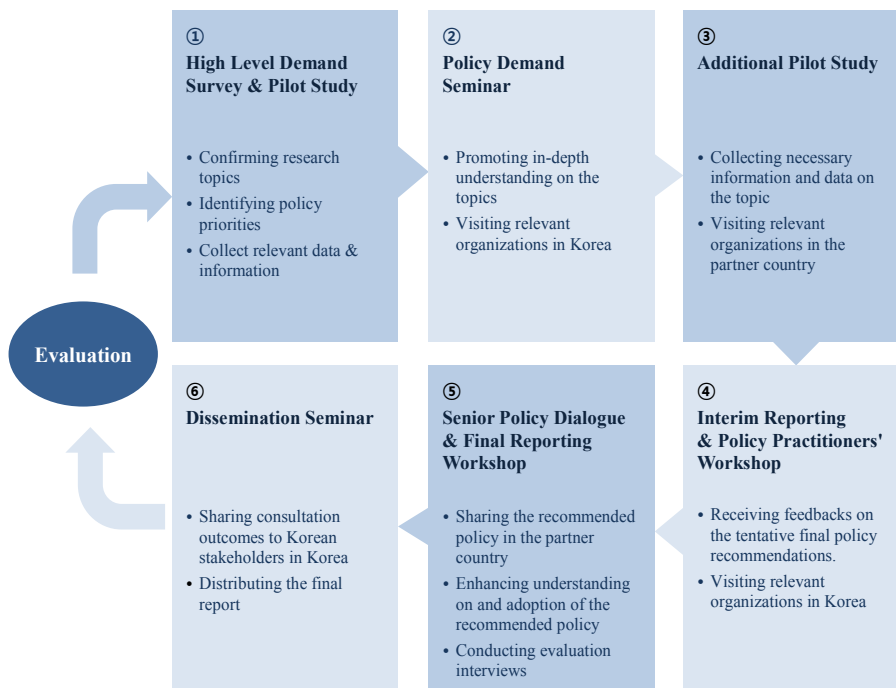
Evaluation

①
High Level Demand Survey & Pilot Study

• Confirming research topics
• Identifying policy priorities
• Collect relevant data & information

②
Policy Demand Seminar

• Promoting in-depth understanding on the topics
• Visiting relevant organizations in Korea

③
Additional Pilot Study

• Collecting necessary information and data on the topic
• Visiting relevant organizations in the partner country

④
Interim Reporting & Policy Practitioners' Workshop

• Receiving feedbacks on the tentative final policy recommendations.
• Visiting relevant organizations in Korea

⑤
Senior Policy Dialogue & Final Reporting Workshop

• Sharing the recommended policy in the partner country
• Enhancing understanding on and adoption of the recommended policy
• Conducting evaluation interviews

⑥
Dissemination Seminar

• Sharing consultation outcomes to Korean stakeholders in Korea
• Distributing the final report